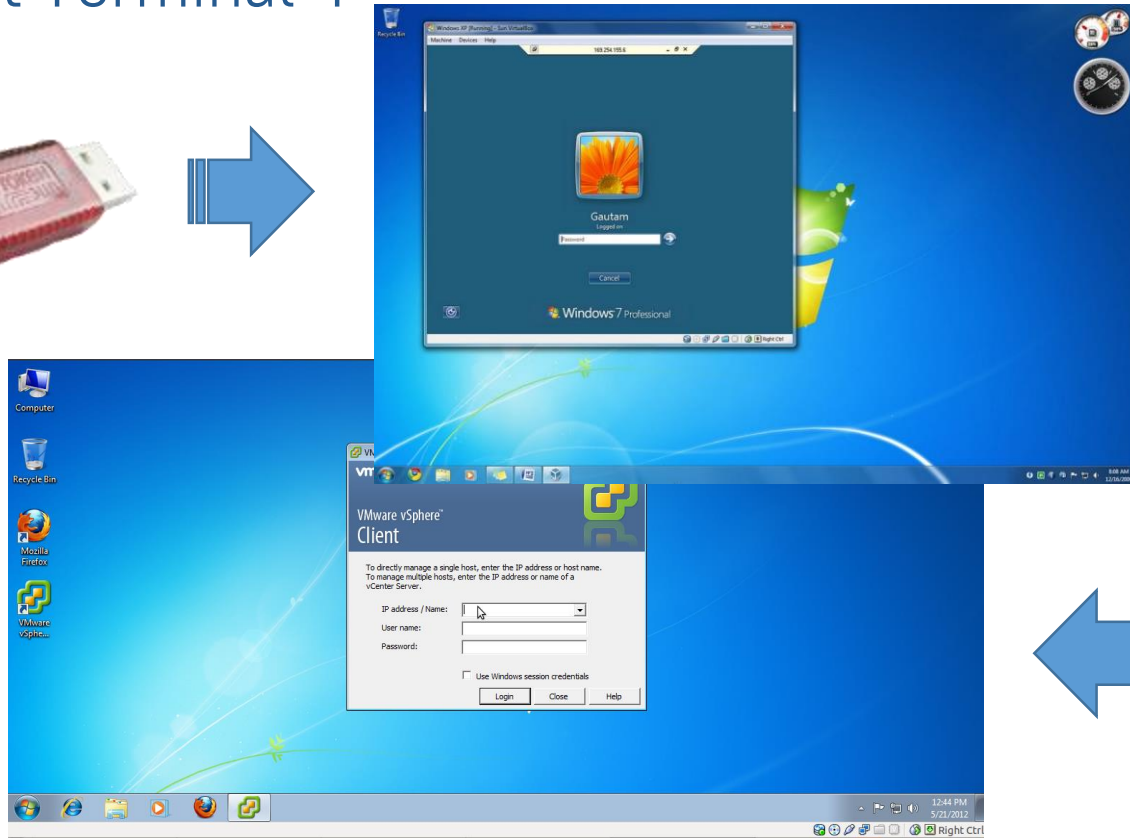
t Terminal 1

Recycle Bin

Windows XP [Running] - Sun VirtualBox

Machine Devices Help

169.254.155.6

Gautam

Logged on

Password

Cancel

Windows 7 Professional

Right Ctrl

Computer

Recycle Bin

Mozilla Firefox

VMware vSphe...

VMware vSphere™ Client

To directly manage a single host, enter the IP address or host name. To manage multiple hosts, enter the IP address or name of a vCenter Server.

IP address / Name:

User name:

Password:

Use Windows session credentials

Login

Close

Help

12:44 PM

5/21/2012

Right Ctrl